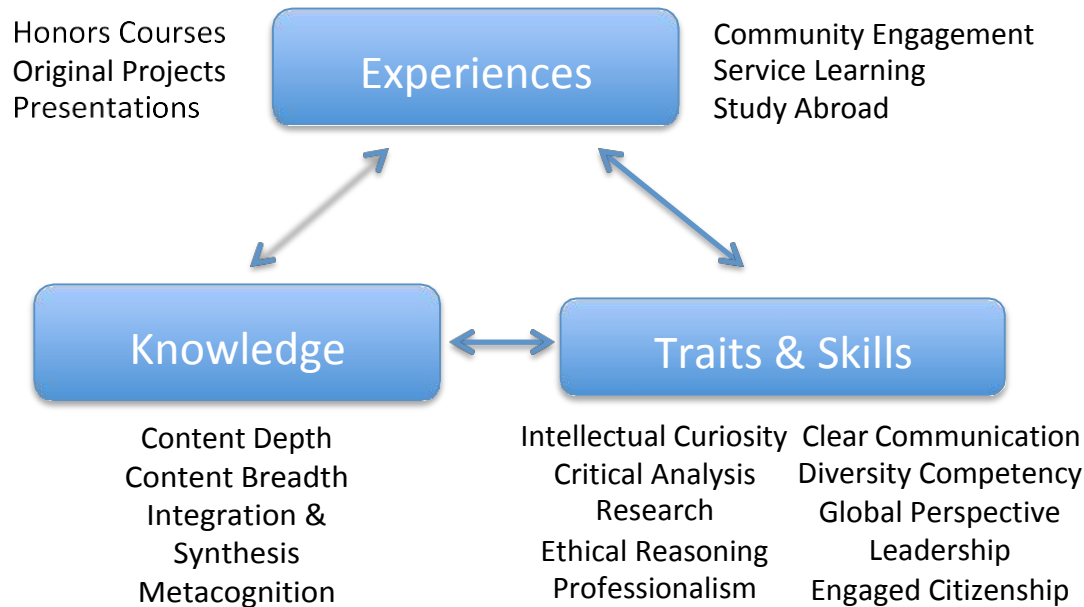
Honors Courses
Original Projects
Presentations

Experiences

Community Engagement
Service Learning
Study Abroad

Knowledge

Traits & Skills

Content Depth
Content Breadth
Integration & Synthesis
Metacognition

Intellectual Curiosity
Critical Analysis
Research
Ethical Reasoning
Professionalism

Clear Communication
Diversity Competency
Global Perspective
Leadership
Engaged Citizenship